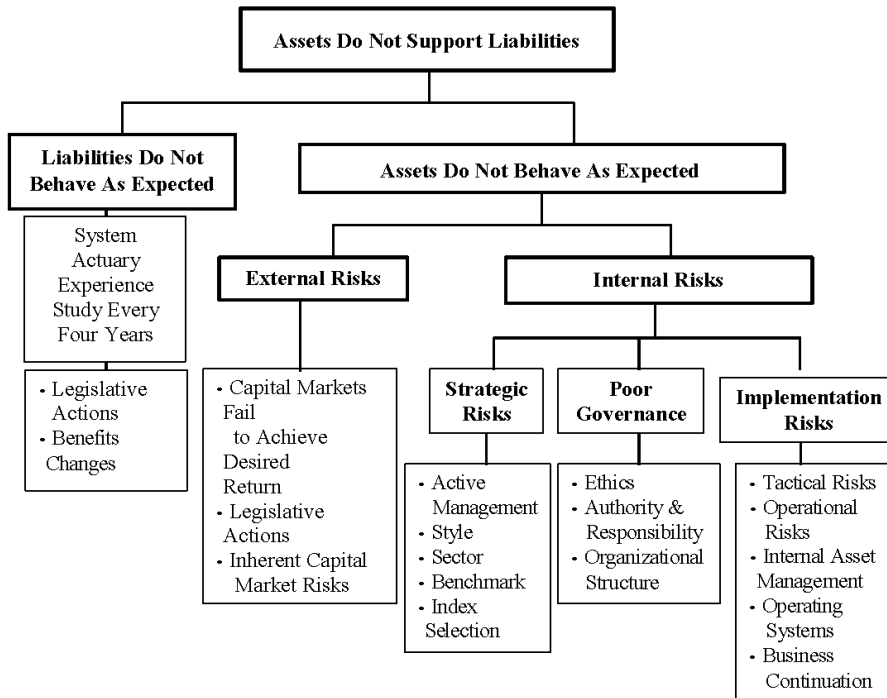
Assets Do Not Support Liabilities

Liabilities Do Not Behave As Expected

System Actuary Experience Study Every Four Years

- Legislative Actions
- Benefits Changes

Assets Do Not Behave As Expected

External Risks

- Capital Markets Fail to Achieve Desired Return
- Legislative Actions
- Inherent Capital Market Risks

Internal Risks

Strategic Risks

- Active Management
- Style
- Sector
- Benchmark
- Index Selection

Poor Governance

- Ethics
- Authority & Responsibility
- Organizational Structure

Implementation Risks

- Tactical Risks
- Operational Risks
- Internal Asset Management
- Operating Systems
- Business Continuation